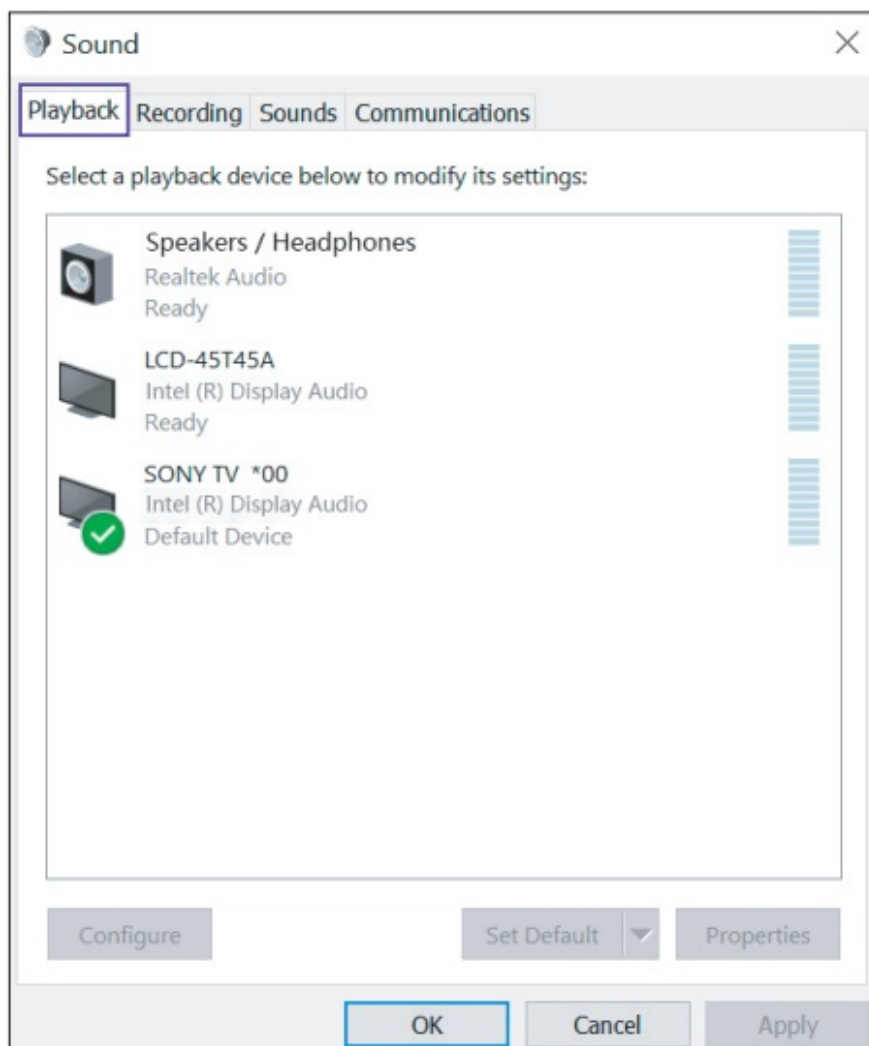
Sound

Playback Recording Sounds Communications

Select a playback device below to modify its settings:

Speakers / Headphones
Realtek Audio
Ready

LCD-45T45A
Intel (R) Display Audio
Ready

SONY TV *00
Intel (R) Display Audio
Default Device

Configure

Set Default

Properties

OK

Cancel

Apply